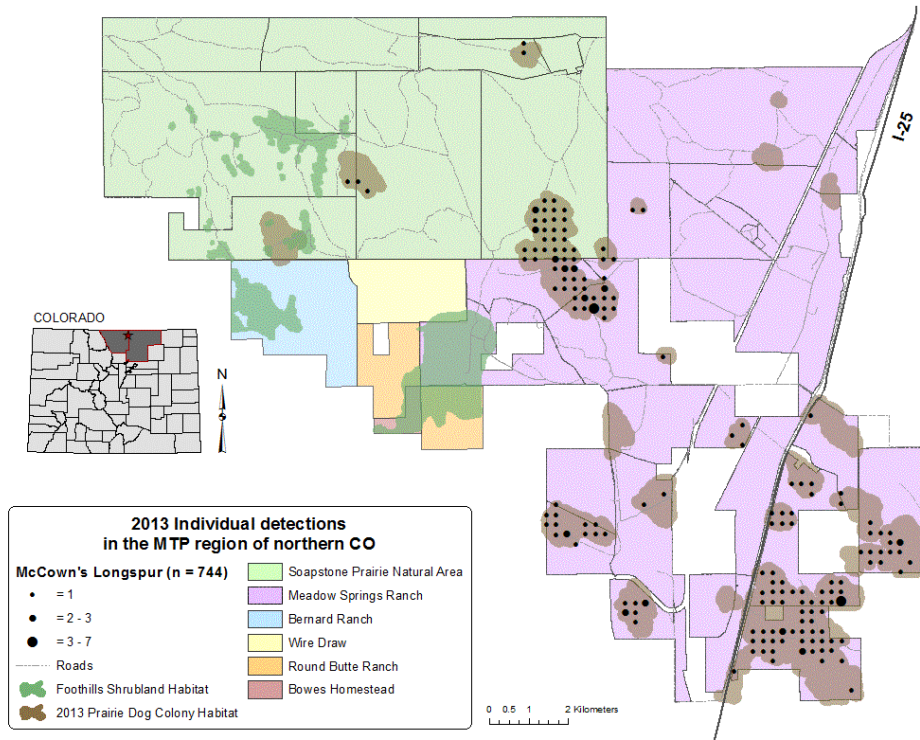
I-25

COLORADO

N

S

2013 Individual detections in the MTP region of northern CO

McCown's Longspur (n = 744)

= 1

= 2 - 3

= 3 - 7

Roads

Foothills Shrubland Habitat

2013 Prairie Dog Colony Habitat

Soapstone Prairie Natural Area

Meadow Springs Ranch

Bernard Ranch

Wire Draw

Round Butte Ranch

Bowes Homestead

0 0.5 1 2 Kilometers